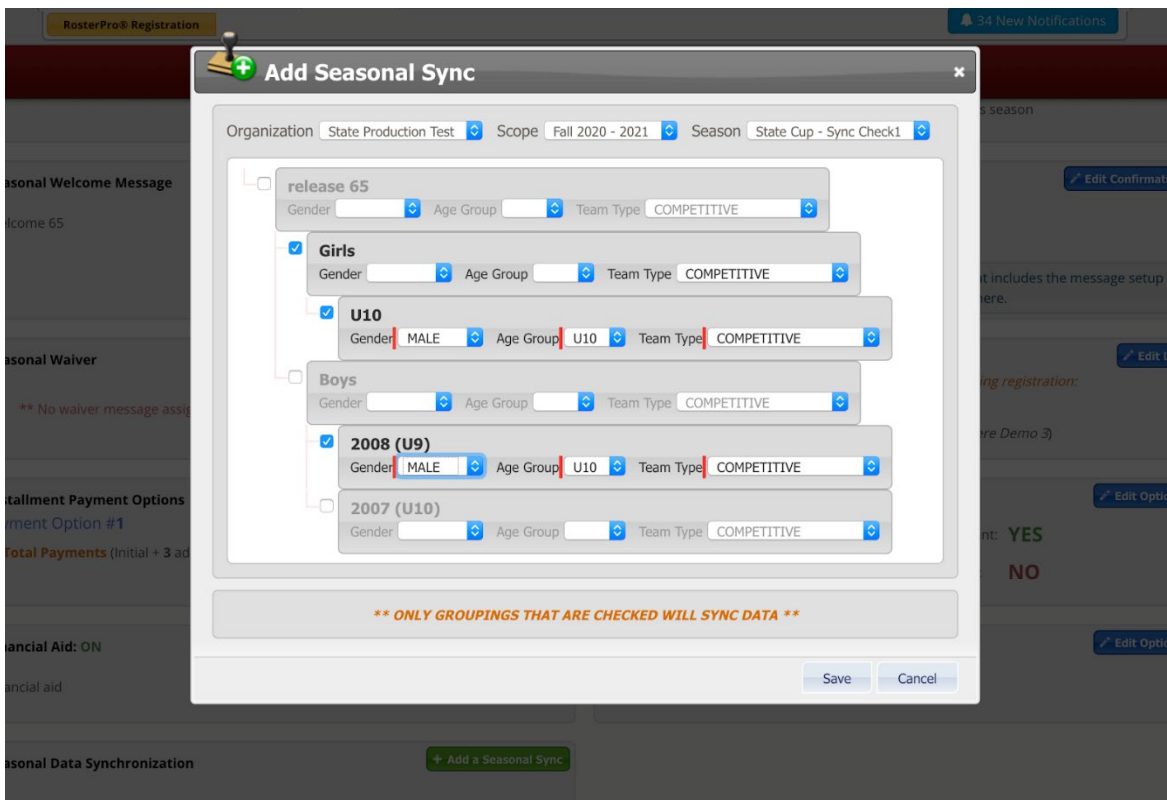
RosterPro® Registration

34 New Notifications

Add Seasonal Sync

×

Organization State Production Test Scope Fall 2020 - 2021 Season State Cup - Sync Check1

release 65
Gender Age Group Team Type COMPETITIVE

Girls
Gender Age Group Team Type COMPETITIVE

U10
Gender MALE Age Group U10 Team Type COMPETITIVE

Boys
Gender Age Group Team Type COMPETITIVE

2008 (U9)
Gender MALE Age Group U10 Team Type COMPETITIVE

2007 (U10)
Gender Age Group Team Type COMPETITIVE

** ONLY GROUPINGS THAT ARE CHECKED WILL SYNC DATA **

Save Cancel

s season

asonal Welcome Message

lcome 65

Edit Confirmat

t includes the message setup
here.

asonal Waiver

** No waiver message assig

Edit

ing registration:

ere Demo 3)

tallment Payment Options

yment Option #1

Total Payments (Initial + 3 ad

Edit Optio

nt: YES

NO

ancial Aid: ON

ancial aid

Edit Optio

asonal Data Synchronization

+ Add a Seasonal Sync